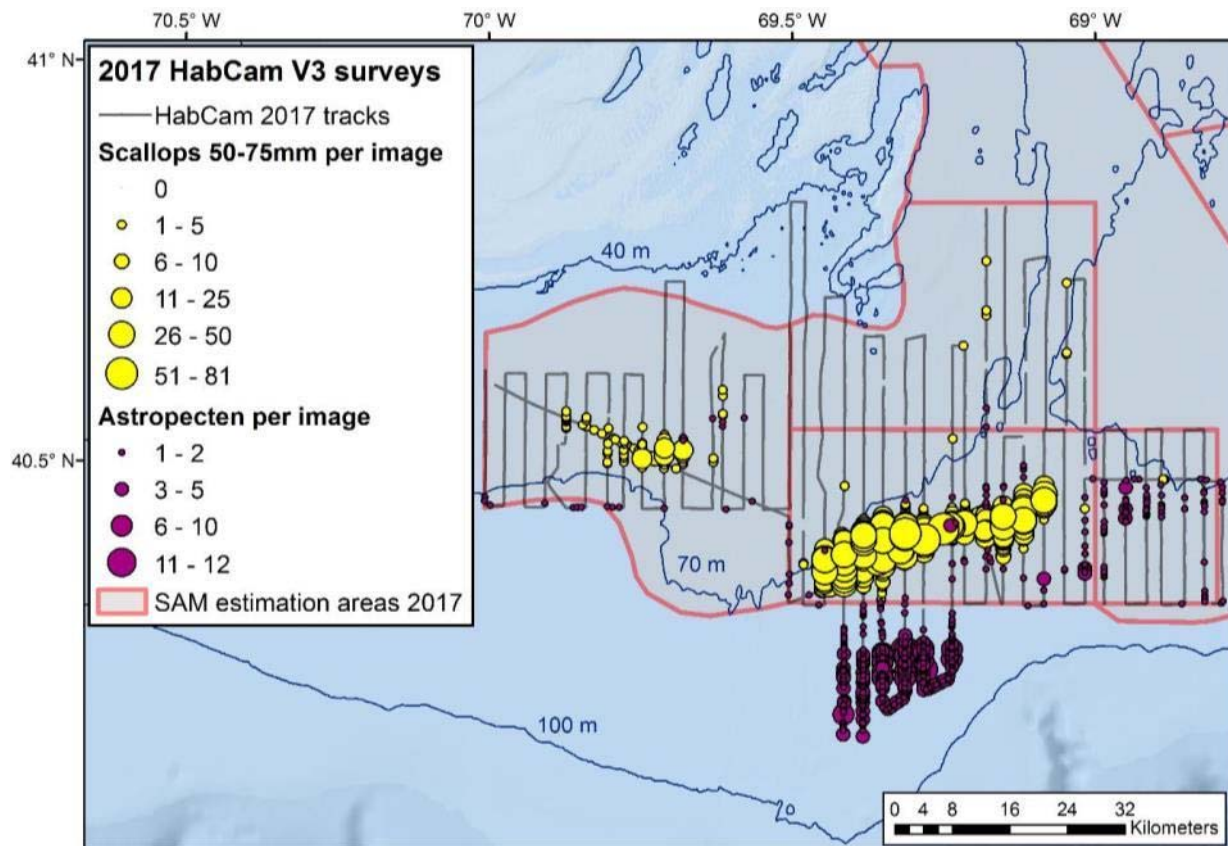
70.5° W
70° W
69.5° W
69° W
41° N
40.5° N

2017 HabCam V3 surveys
HabCam 2017 tracks
Scallops 50-75mm per image
0
1 - 5
6 - 10
11 - 25
26 - 50
51 - 81
Astropecten per image
1 - 2
3 - 5
6 - 10
11 - 12
SAM estimation areas 2017

40 m
70 m
100 m

0 4 8 16 24 32
Kilometers